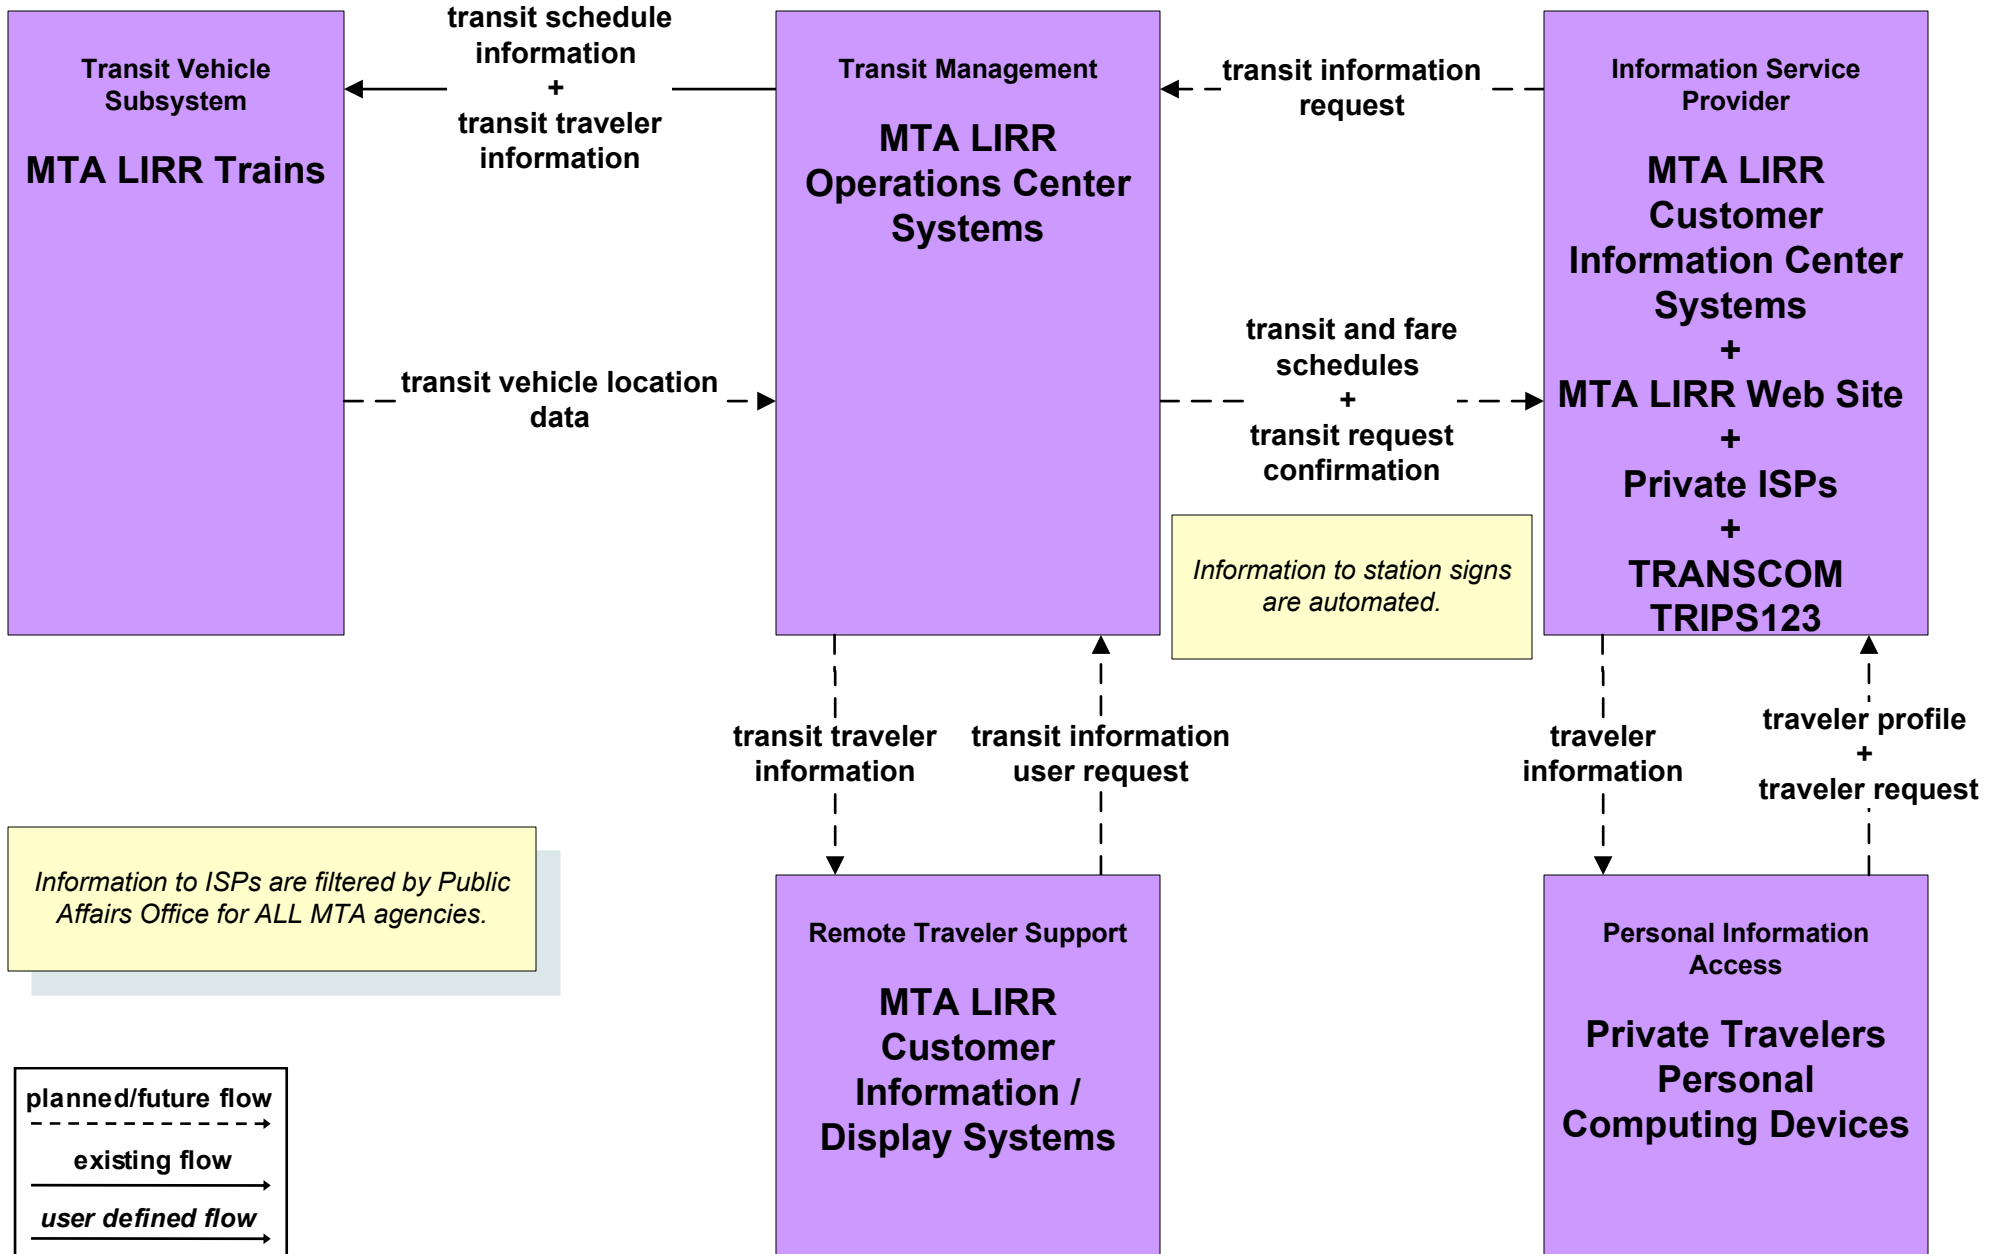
Transit Vehicle Subsystem

MTA LIRR Trains

transit schedule information
+
transit traveler information

Transit Management

MTA LIRR Operations Center Systems

transit information request

Information Service Provider

MTA LIRR Customer Information Center Systems
+
MTA LIRR Web Site
+
Private ISPs
+
TRANSCOM TRIPS123

transit vehicle location data

transit and fare schedules
+
transit request confirmation

Information to station signs are automated.

transit traveler information

transit information user request

traveler information

traveler profile
+
traveler request

Information to ISPs are filtered by Public Affairs Office for ALL MTA agencies.

Remote Traveler Support

MTA LIRR Customer Information / Display Systems

Personal Information Access

Private Travelers Personal Computing Devices

planned/future flow

existing flow

user defined flow